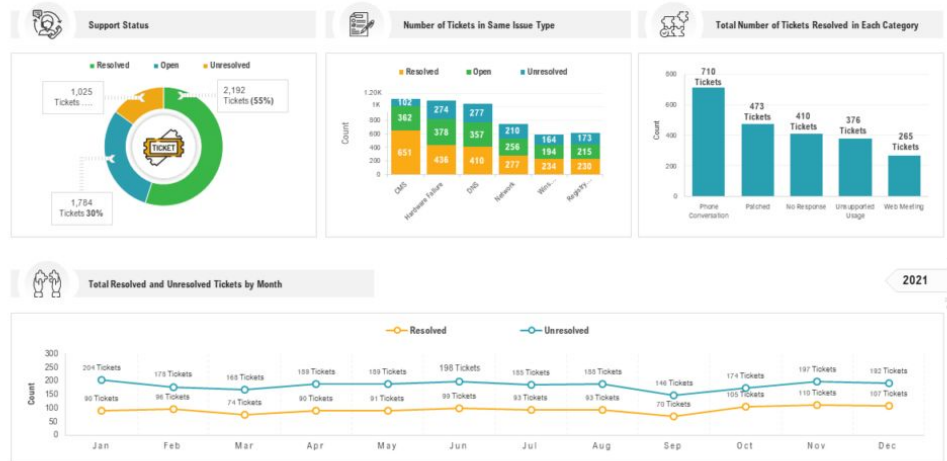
Support Status

Resolved Open Unresolved

1,025 Tickets ....

2,192 Tickets (55%)

TICKET

1,784 Tickets 30%

Number of Tickets in Same Issue Type

Resolved Open Unresolved

1.20K
1K
800
600
400
200
0

Count

| | CMS | Hardware Failure | DNS | Network | Work... | Registry... |
|---|---|---|---|---|---|---|
| Unresolved | 102 | 274 | 277 | 210 | 164 | 173 |
| Open | 362 | 378 | 357 | 256 | 194 | 215 |
| Resolved | 651 | 436 | 410 | 277 | 234 | 230 |

Total Number of Tickets Resolved in Each Category

800
600
400
200
0

Count

710 Tickets
473 Tickets
410 Tickets
376 Tickets
265 Tickets

Phone Conversation
Patched
No Response
Unsupported Usage
Web Meeting

Total Resolved and Unresolved Tickets by Month

2021

Resolved Unresolved

300
250
200
150
100
50
0

Count

| | Jan | Feb | Mar | Apr | May | Jun | Jul | Aug | Sep | Oct | Nov | Dec |
|---|---|---|---|---|---|---|---|---|---|---|---|---|
| Unresolved | 204 Tickets | 175 Tickets | 168 Tickets | 189 Tickets | 189 Tickets | 198 Tickets | 185 Tickets | 188 Tickets | 146 Tickets | 174 Tickets | 197 Tickets | 192 Tickets |
| Resolved | 90 Tickets | 96 Tickets | 74 Tickets | 90 Tickets | 91 Tickets | 99 Tickets | 93 Tickets | 93 Tickets | 70 Tickets | 105 Tickets | 110 Tickets | 107 Tickets |